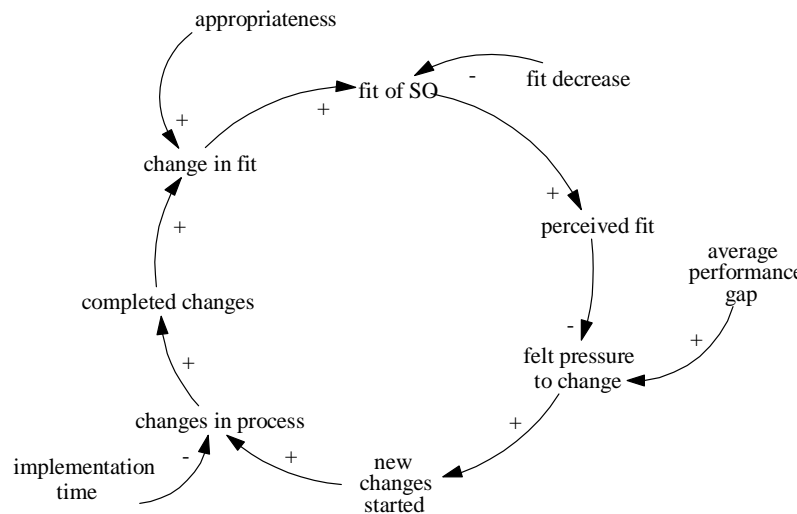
appropriateness

fit of SO

fit decrease

-

+

+

change in fit

+

perceived fit

+

average performance gap

completed changes

-

felt pressure to change

+

+

+

changes in process

implementation time

-

+

new changes started